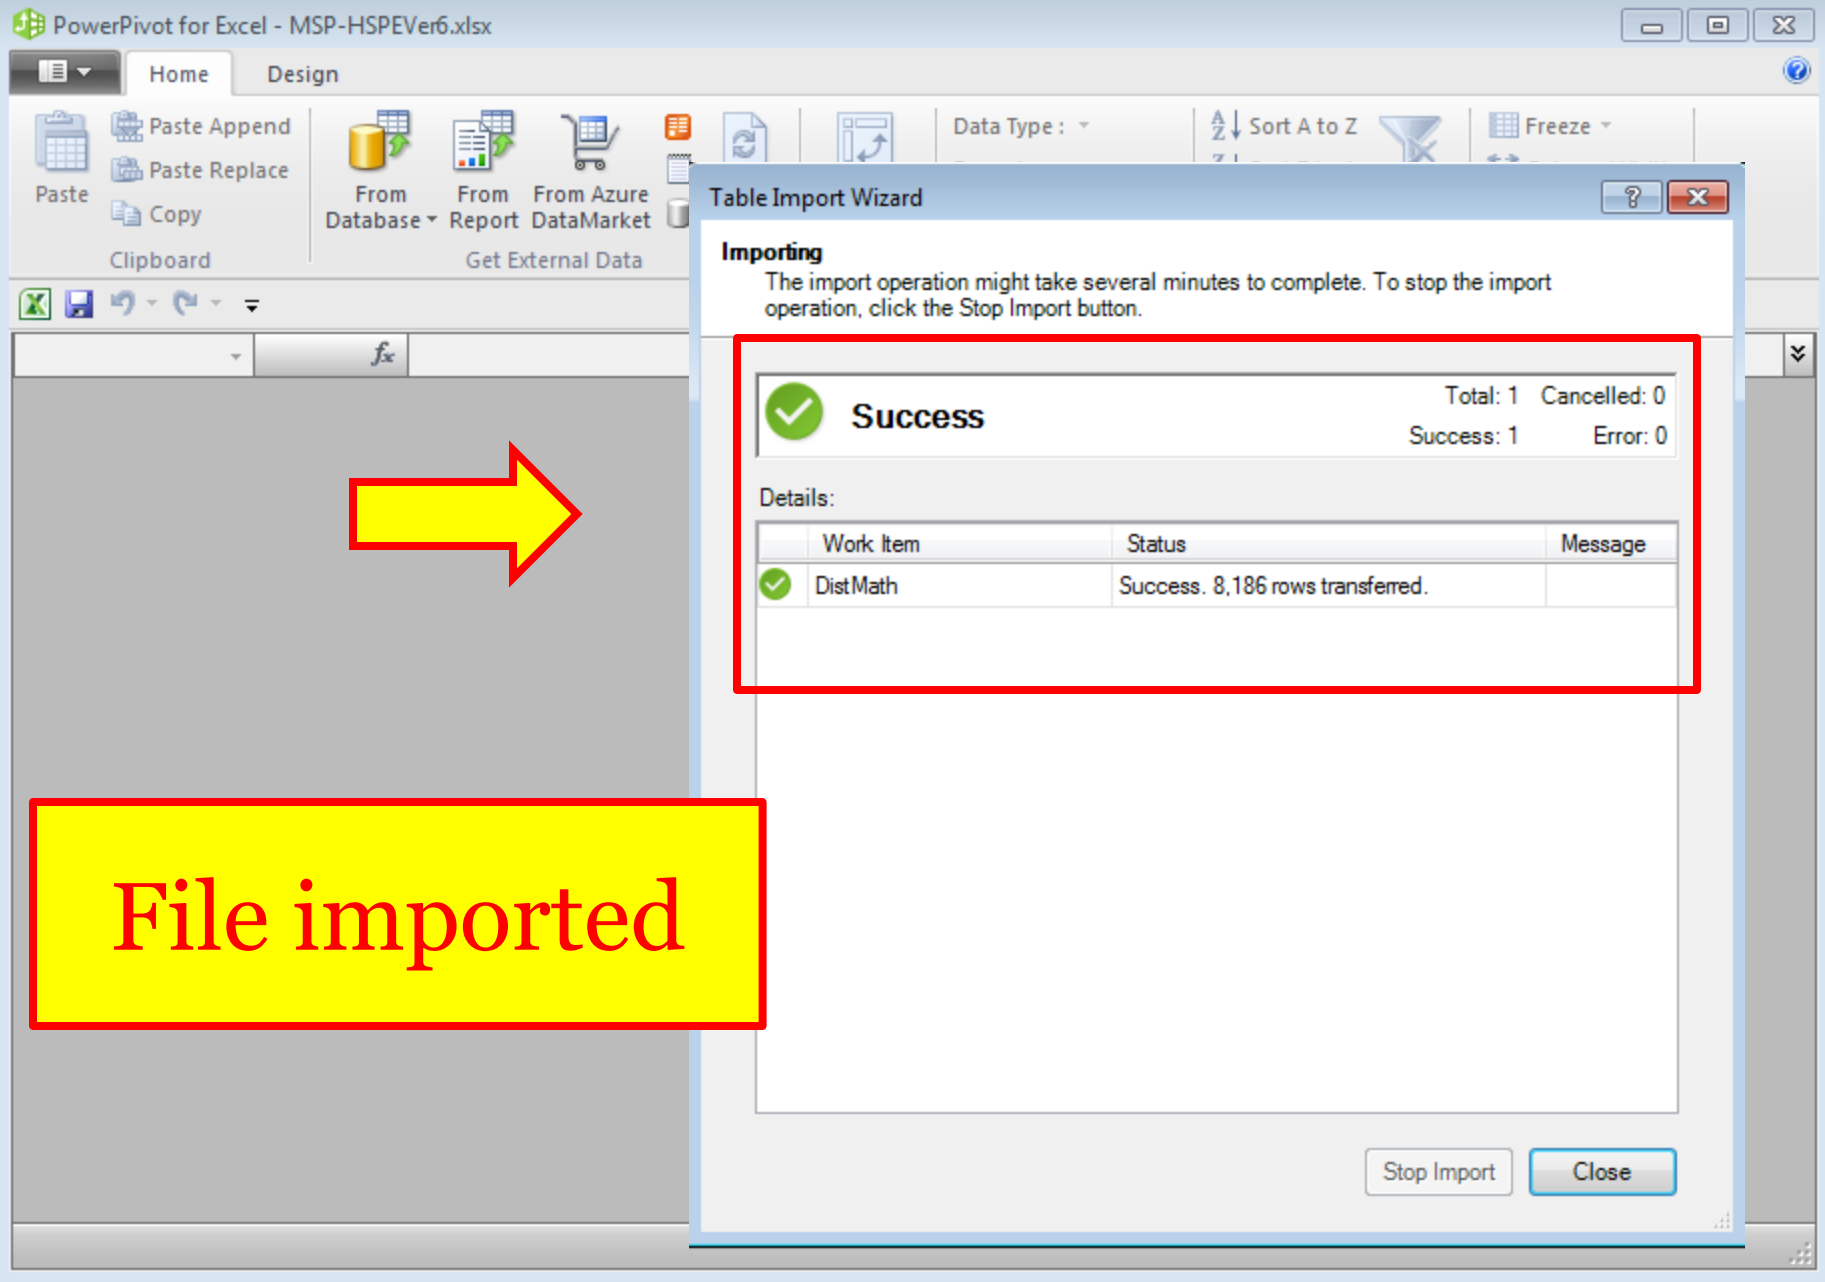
PowerPivot for Excel - MSP-HSPEVer6.xlsx

Home Design

Paste
Paste Append
Paste Replace
Copy
Clipboard

From Database
From Report
From Azure DataMarket
Get External Data

Data Type :
Sort A to Z
Freeze

$f_x$

Table Import Wizard

Importing
The import operation might take several minutes to complete. To stop the import operation, click the Stop Import button.

Success
Total: 1 Cancelled: 0
Success: 1 Error: 0

Details:

| | Work Item | Status | Message |
|---|---|---|---|
| | DistMath | Success. 8,186 rows transferred. | |

Stop Import
Close

File imported